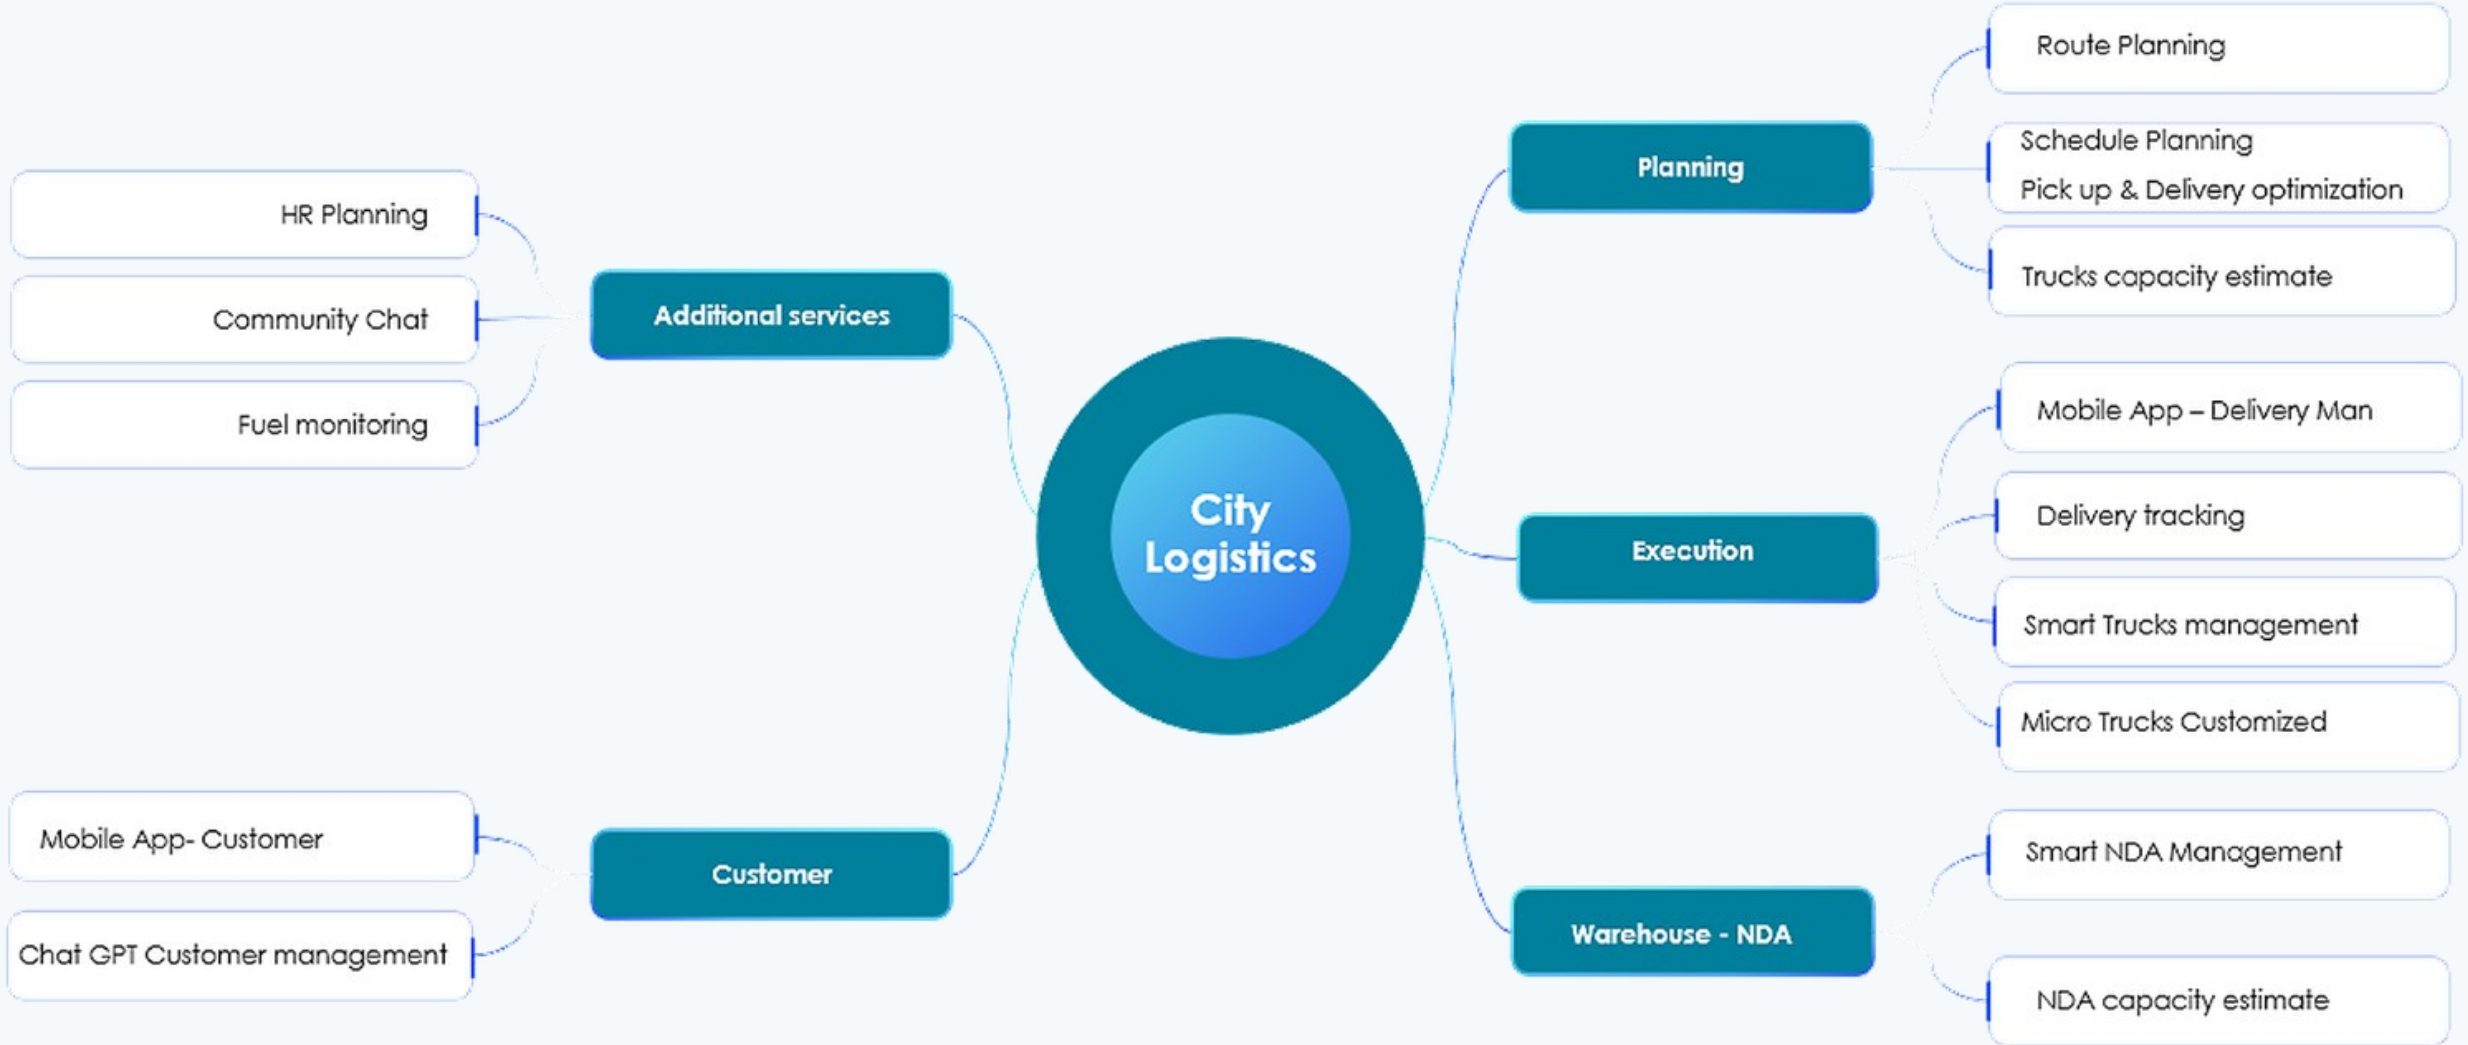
City Logistics

Planning

Route Planning

Schedule Planning
Pick up & Delivery optimization

Trucks capacity estimate

Execution

Mobile App – Delivery Man

Delivery tracking

Smart Trucks management

Micro Trucks Customized

Warehouse - NDA

Smart NDA Management

NDA capacity estimate

Additional services

HR Planning

Community Chat

Fuel monitoring

Customer

Mobile App- Customer

Chat GPT Customer management